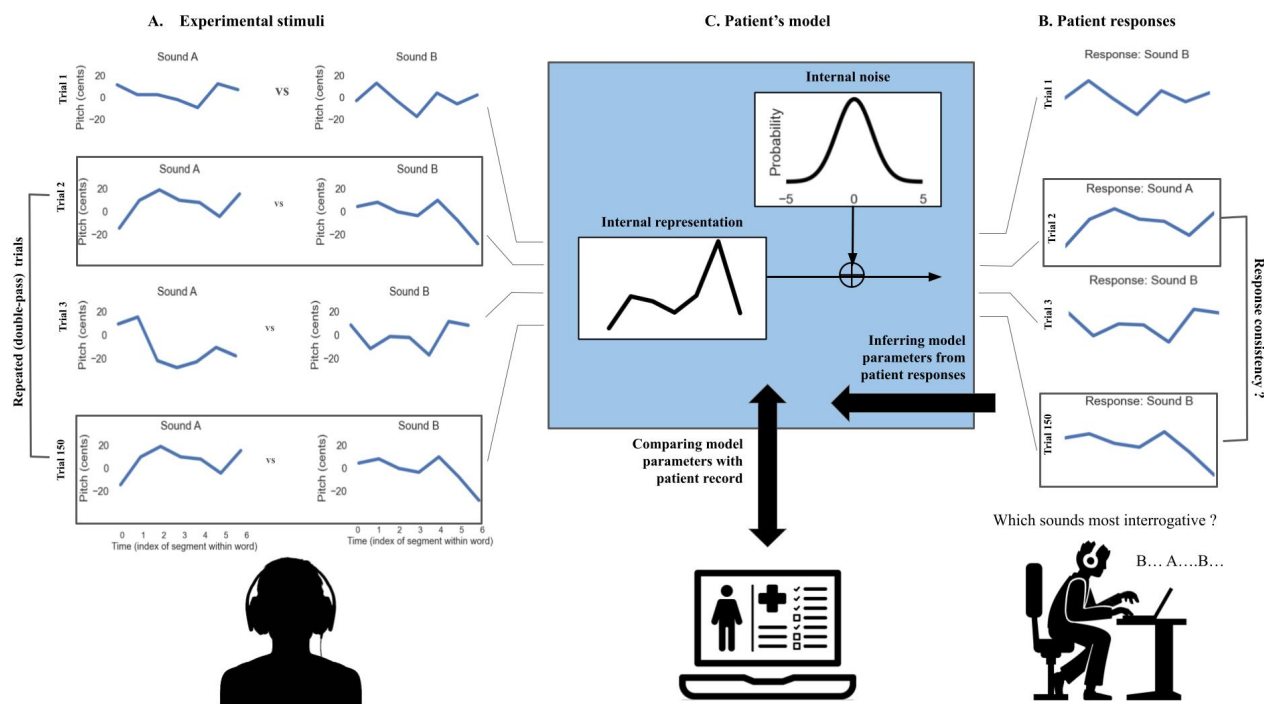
A. Experimental stimuli

C. Patient's model

B. Patient responses

Trial 1

Sound A

20
0
−20

Pitch (cents)

VS

Sound B

20
0
−20

Pitch (cents)

Trial 2

Sound A

20
0
−20

Pitch (cents)

vs

Sound B

20
0
−20

Pitch (cents)

Trial 3

Sound A

20
0
−20

Pitch (cents)

vs

Sound B

20
0
−20

Pitch (cents)

Trial 150

Sound A

20
0
−20

Pitch (cents)

vs

Sound B

20
0
−20

Pitch (cents)

0 1 2 3 4 5 6
Time (index of segment within word)

0 1 2 3 4 5 6
Time (index of segment within word)

Repeated (double-pass) trials

Internal noise

Probability

−5 0 5

Internal representation

Inferring model parameters from patient responses

Comparing model parameters with patient record

Trial 1

Response: Sound B

Trial 2

Response: Sound A

Trial 3

Response: Sound B

Trial 150

Response: Sound B

Response consistency ?

Which sounds most interrogative ?

B… A….B…